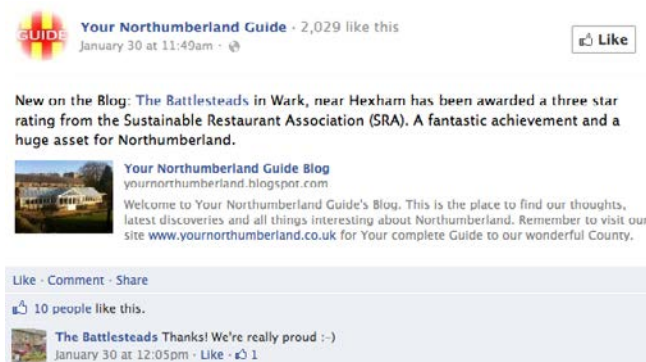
GUIDE

Your Northumberland Guide · 2,029 like this
January 30 at 11:49am ·

Like

New on the Blog: The Battlesteads in Wark, near Hexham has been awarded a three star rating from the Sustainable Restaurant Association (SRA). A fantastic achievement and a huge asset for Northumberland.

Your Northumberland Guide Blog
yournorthumberland.blogspot.com
Welcome to Your Northumberland Guide's Blog. This is the place to find our thoughts, latest discoveries and all things interesting about Northumberland. Remember to visit our site www.yournorthumberland.co.uk for Your complete Guide to our wonderful County.

Like · Comment · Share

10 people like this.

The Battlesteads Thanks! We're really proud :-)
January 30 at 12:05pm · Like · 1